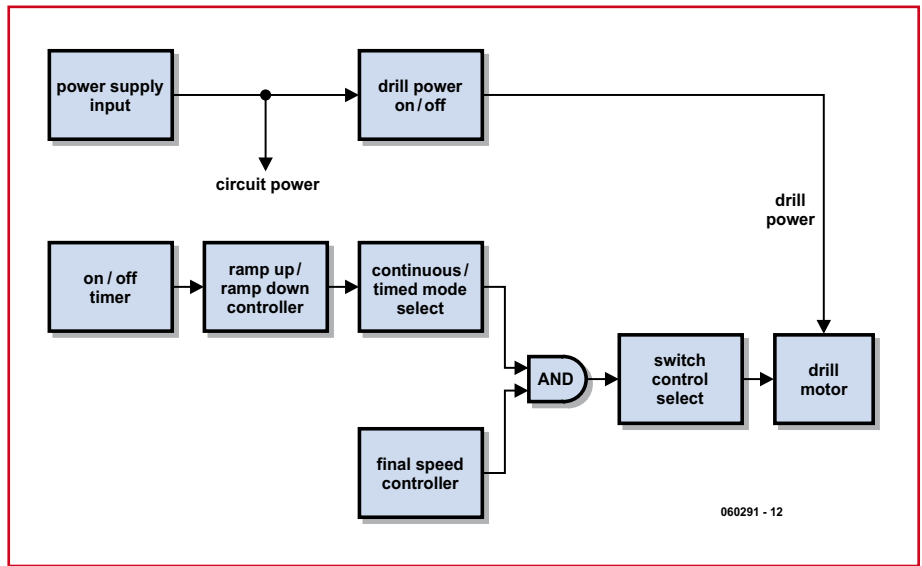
power supply input

drill power on / off

circuit power

drill power

on / off timer

ramp up / ramp down controller

continuous / timed mode select

AND

switch control select

drill motor

final speed controller

060291 - 12